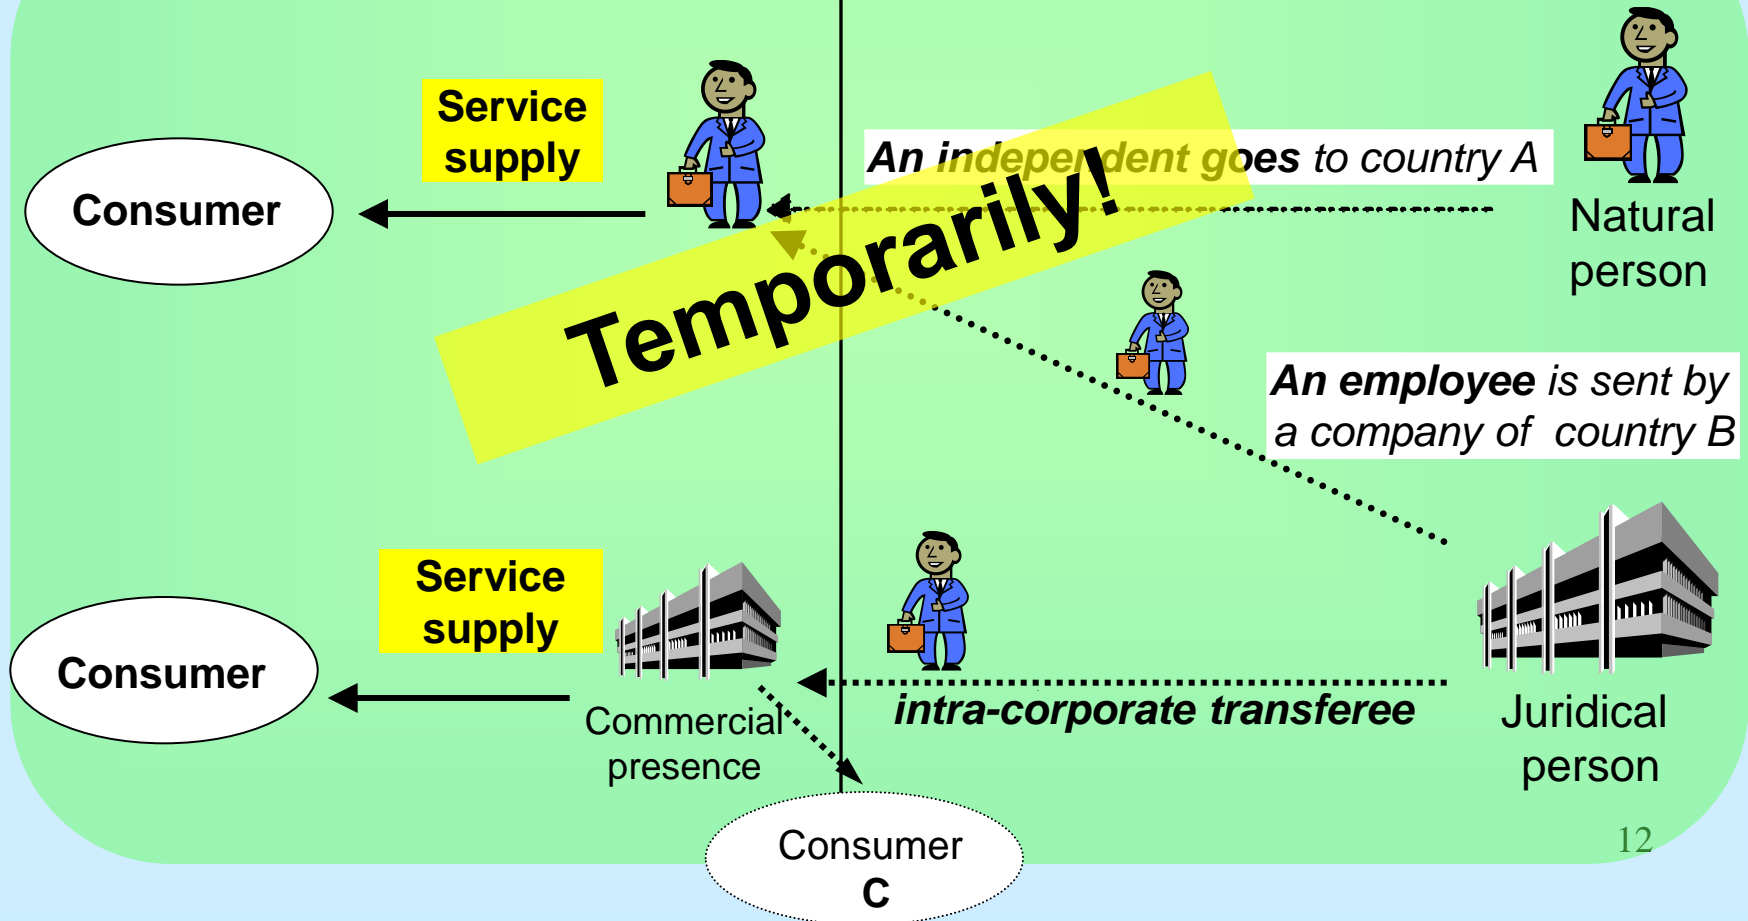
Service supply

Consumer

An independent goes to country A

Natural person

Temporarily!

An employee is sent by a company of country B

Service supply

Consumer

Commercial presence

intra-corporate transferee

Juridical person

Consumer C

12